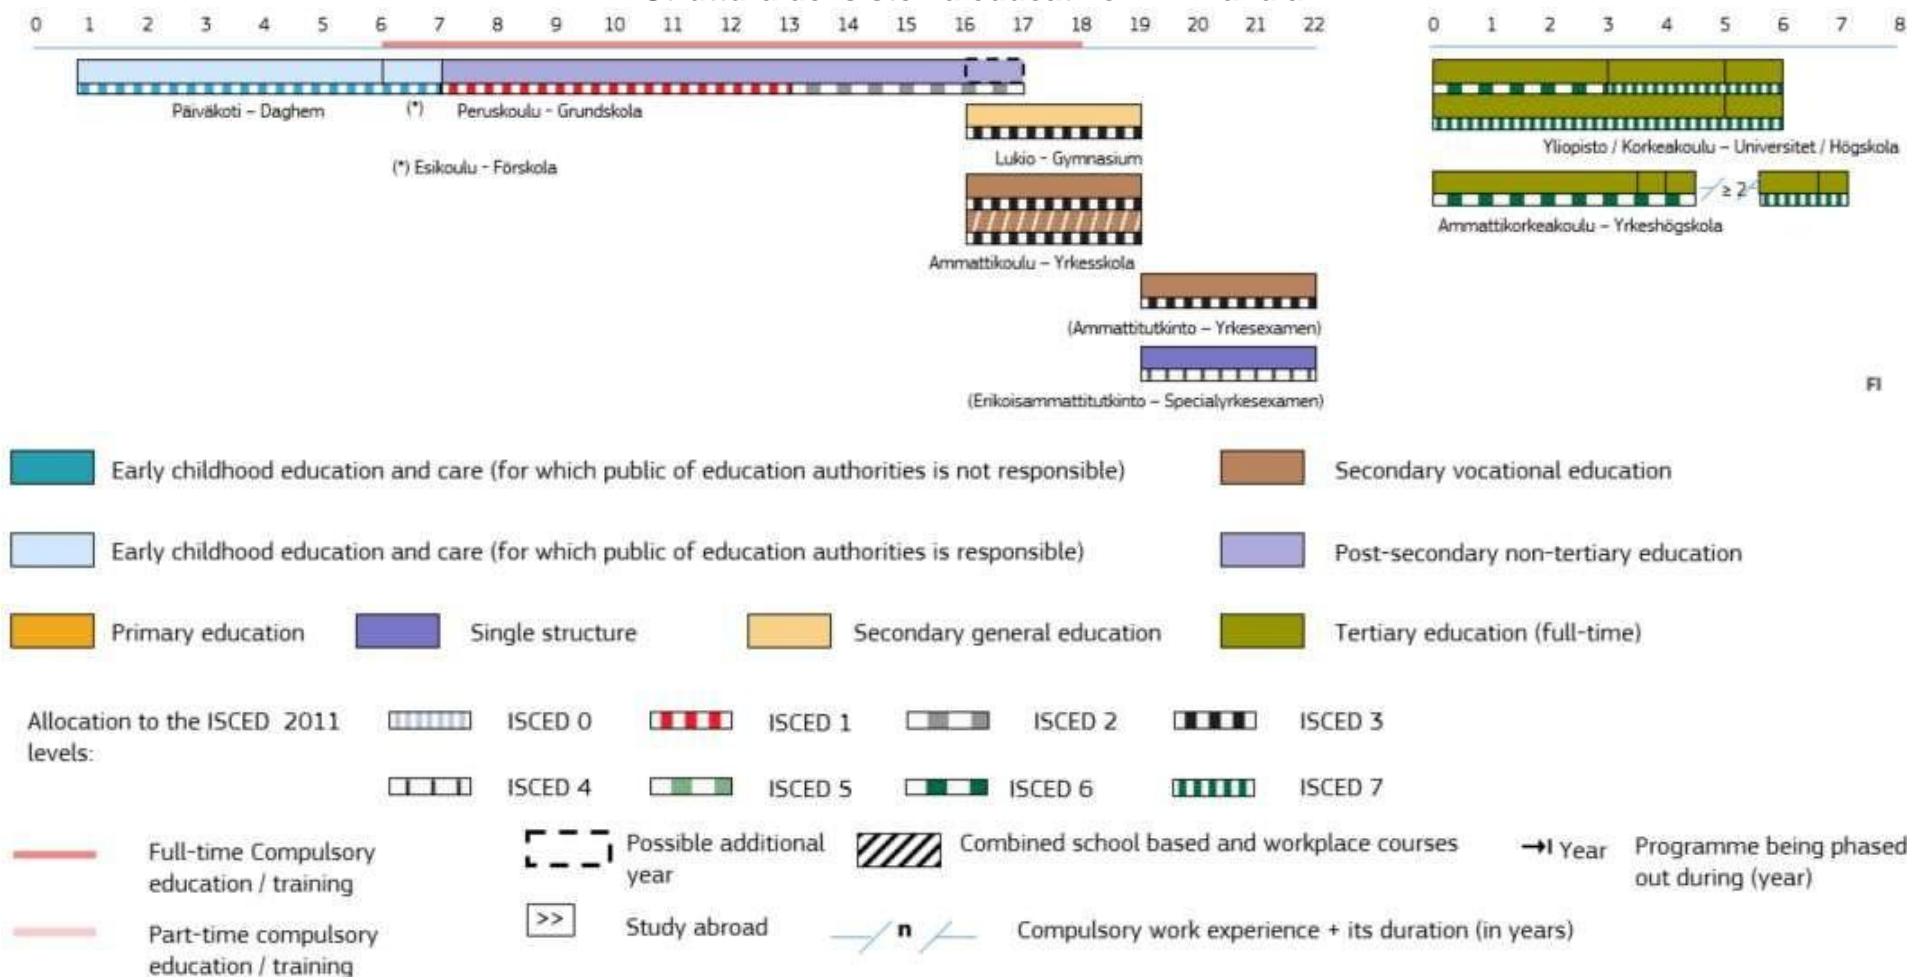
0 1 2 3 4 5 6 7 8 9 10 11 12 13 14 15 16 17 18 19 20 21 22

0 1 2 3 4 5 6 7 8

Päiväkoti – Daghem (*) Peruskoulu – Grundskola

(*) Esikoulu - Förskola

Lukio - Gymnasium

Ammattikoulu – Yrkesskola

(Ammattitutkinto – Yrkesexamen)

(Erikoisammattitutkinto – Specialyrkesexamen)

Yliopisto / Korkeakoulu – Universitet / Högskola

≥ 2

Ammattikorkeakoulu – Yrkeshögskola

FI

Early childhood education and care (for which public of education authorities is not responsible)

Secondary vocational education

Early childhood education and care (for which public of education authorities is responsible)

Post-secondary non-tertiary education

Primary education

Single structure

Secondary general education

Tertiary education (full-time)

Allocation to the ISCED 2011 levels:

ISCED 0

ISCED 1

ISCED 2

ISCED 3

ISCED 4

ISCED 5

ISCED 6

ISCED 7

Full-time Compulsory education / training

Possible additional year

Combined school based and workplace courses

Year

Programme being phased out during (year)

Part-time compulsory education / training

>>

Study abroad

n

Compulsory work experience + its duration (in years)